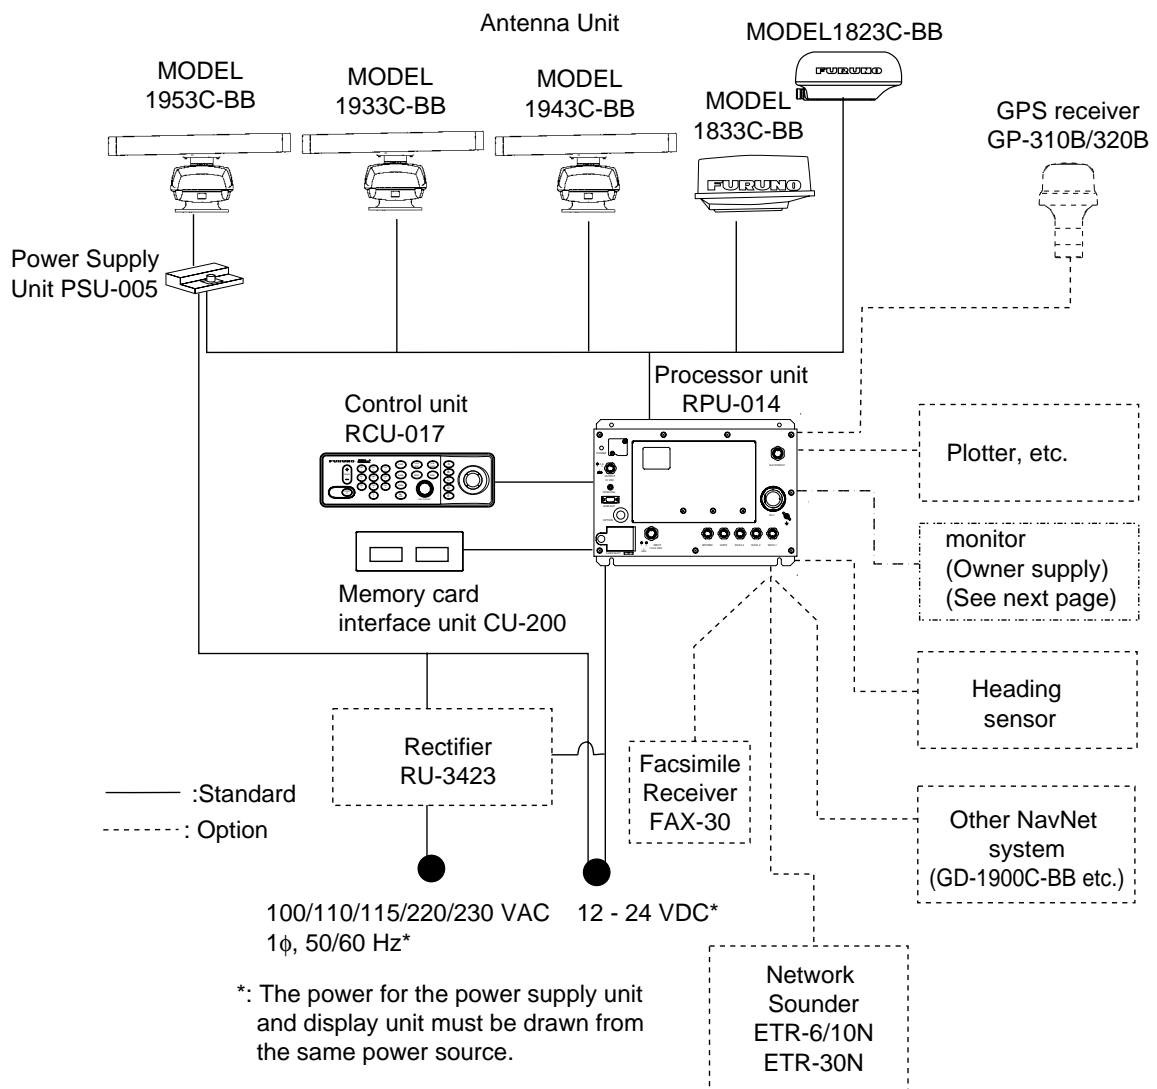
Antenna Unit

MODEL1823C-BB

MODEL 1953C-BB

MODEL 1933C-BB

MODEL 1943C-BB

MODEL 1833C-BB

FURUNO

FURUNO

GPS receiver GP-310B/320B

Power Supply Unit PSU-005

Processor unit RPU-014

Control unit RCU-017

Plotter, etc.

monitor (Owner supply) (See next page)

Memory card interface unit CU-200

Heading sensor

Rectifier RU-3423

Facsimile Receiver FAX-30

:Standard

: Option

Other NavNet system (GD-1900C-BB etc.)

100/110/115/220/230 VAC 1$\phi$, 50/60 Hz*

12 - 24 VDC*

*: The power for the power supply unit and display unit must be drawn from the same power source.

Network Sounder ETR-6/10N ETR-30N